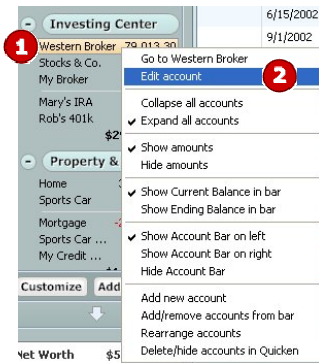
Investing Center
1
Western Broker 79,013.30
Stocks & Co.
My Broker
Mary's IRA
Rob's 401k
$2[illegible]
Property & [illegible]
Home
Sports Car
Mortgage -2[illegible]
Sports Car ...
My Credit ...
Customize
Add
Net Worth $5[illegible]

6/15/2002
9/1/2002

Go to Western Broker
Edit account
2
Collapse all accounts
✔ Expand all accounts
✔ Show amounts
Hide amounts
✔ Show Current Balance in bar
Show Ending Balance in bar
✔ Show Account Bar on left
Show Account Bar on right
Hide Account Bar
Add new account
Add/remove accounts from bar
Rearrange accounts
Delete/hide accounts in Quicken